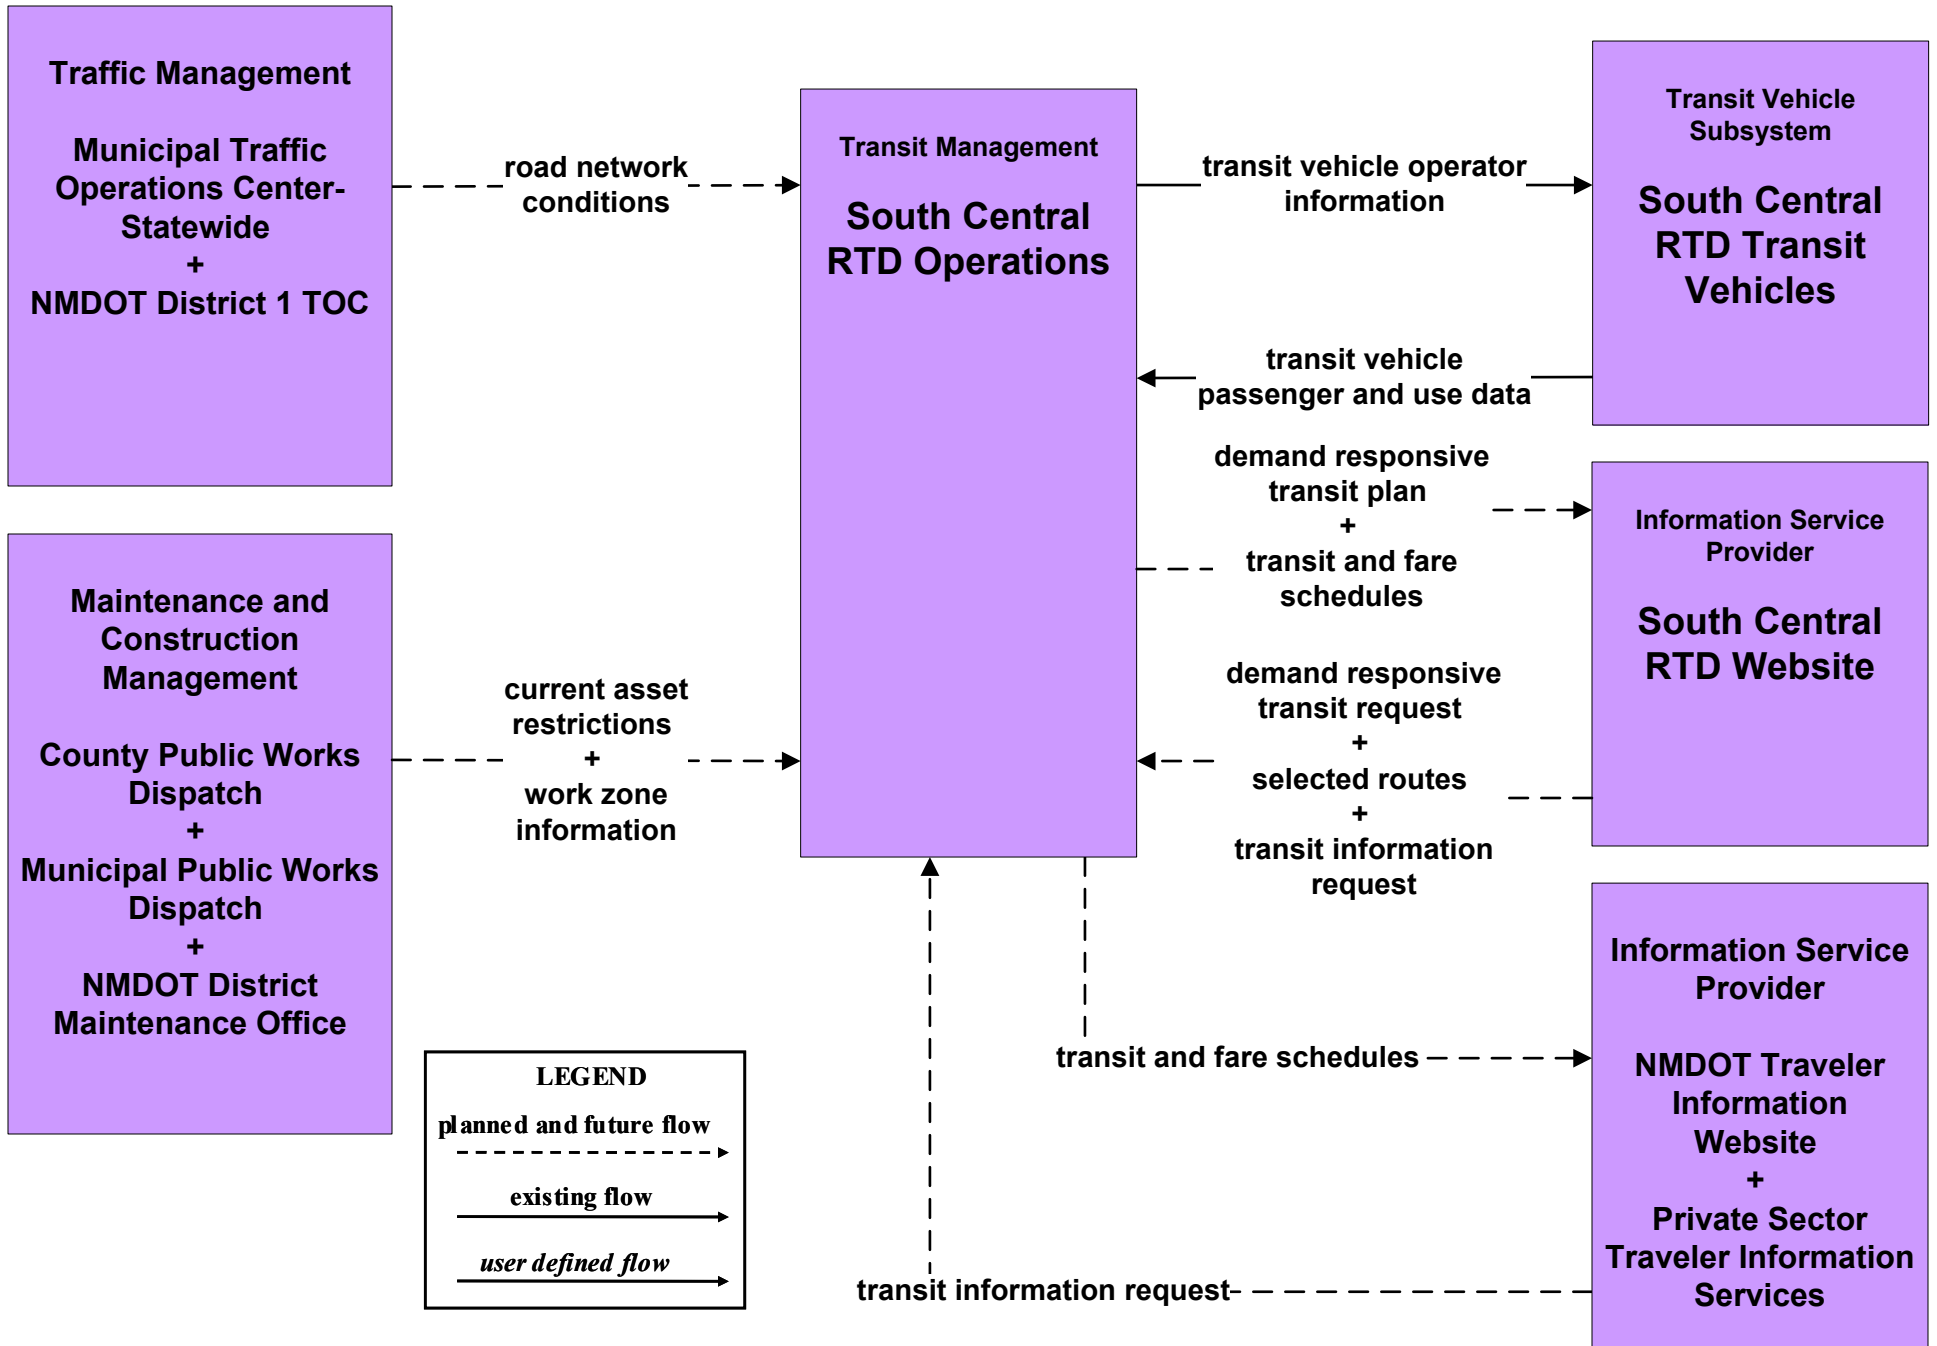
Traffic Management

Municipal Traffic Operations Center-Statewide
+
NMDOT District 1 TOC

road network conditions

Transit Management

South Central RTD Operations

transit vehicle operator information

Transit Vehicle Subsystem

South Central RTD Transit Vehicles

transit vehicle passenger and use data

demand responsive transit plan
+
transit and fare schedules

Information Service Provider

South Central RTD Website

Maintenance and Construction Management

County Public Works Dispatch
+
Municipal Public Works Dispatch
+
NMDOT District Maintenance Office

current asset restrictions
+
work zone information

demand responsive transit request
+
selected routes
+
transit information request

Information Service Provider

NMDOT Traveler Information Website
+
Private Sector Traveler Information Services

transit and fare schedules

LEGEND
planned and future flow
existing flow
user defined flow

transit information request